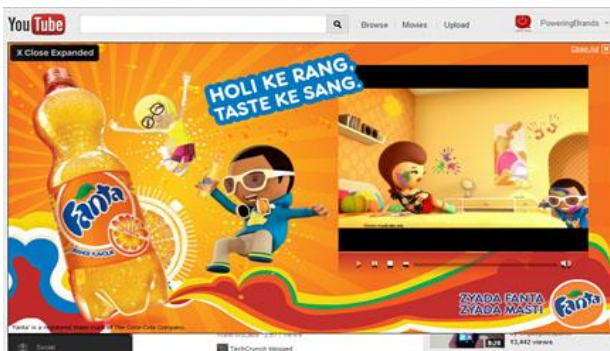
YouTube

Browse Movies Upload

PoweringBrands

X Close Expanded

Close Ad

HOLI KE RANG, TASTE KE SANG.

Fanta

ORANGE FLAVOUR

ZYADA FANTA ZYADA MASTI

Fanta

'Fanta' is a registered trade mark of The Coca-Cola Company.

Social

TechCrunch blogged

53,442 views